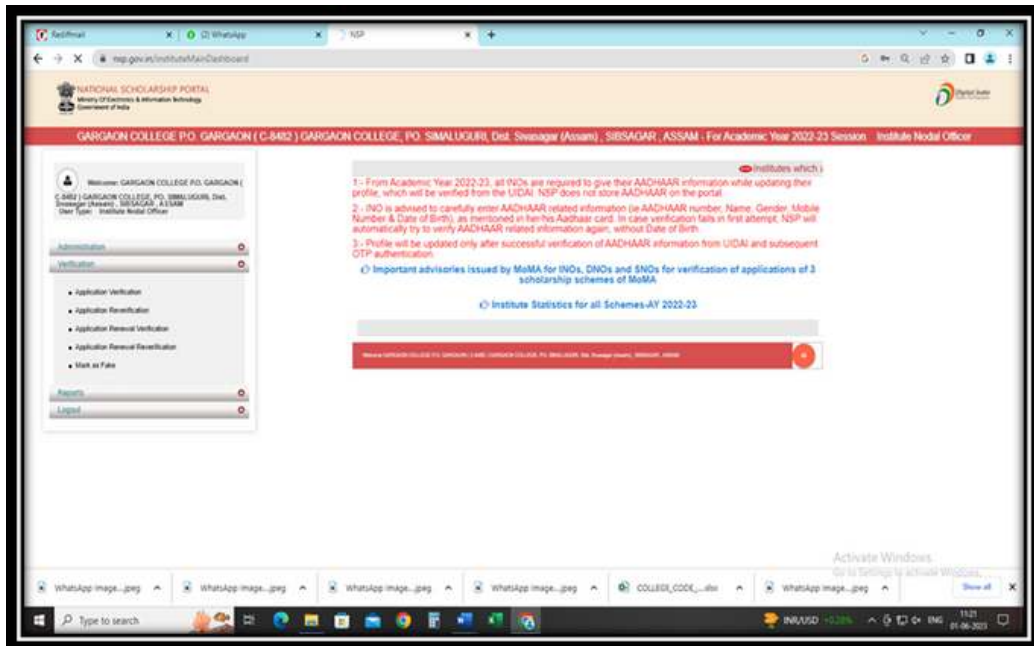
Rediffmail | (2) WhatsApp | NSP

nsp.gov.in/InstituteMainDashboard

NATIONAL SCHOLARSHIP PORTAL
Ministry Of Electronics & Information Technology
Government of India

Digital India

GARGAON COLLEGE P.O. GARGAON ( C-8482 ) GARGAON COLLEGE, PO. SIMALUGURI, Dist. Sivasagar (Assam) , SIBSAGAR , ASSAM - For Academic Year 2022-23 Session Institute Nodal Officer

Welcome: GARGAON COLLEGE P.O. GARGAON ( C-8482 ) GARGAON COLLEGE, PO. SIMALUGURI, Dist. Sivasagar (Assam) , SIBSAGAR , ASSAM
User Type: Institute Nodal Officer

Administration
Verification
Application Verification
Application Reverification
Application Renewal Verification
Application Renewal Reverification
Mark as Fake
Reports
Logout

Institutes which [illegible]

1 - From Academic Year 2022-23, all INOs are required to give their AADHAAR information while updating their profile, which will be verified from the UIDAI. NSP does not store AADHAAR on the portal.

2 - INO is advised to carefully enter AADHAAR related information (ie AADHAAR number, Name, Gender, Mobile Number & Date of Birth), as mentioned in her/his Aadhaar card. In case verification fails in first attempt, NSP will automatically try to verify AADHAAR related information again, without Date of Birth.

3 - Profile will be updated only after successful verification of AADHAAR information from UIDAI and subsequent OTP authentication.

Important advisories issued by MoMA for INOs, DNOs and SNOs for verification of applications of 3 scholarship schemes of MoMA

Institute Statistics for all Schemes-AY 2022-23

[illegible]

Activate Windows
Go to Settings to activate Windows.

WhatsApp Image....jpeg | WhatsApp Image....jpeg | WhatsApp Image....jpeg | WhatsApp Image....jpeg | COLLEGE_CODE_....xlsx | WhatsApp Image....jpeg | Show all

Type to search

INR/USD +0.28% ENG 11:21 01-06-2023